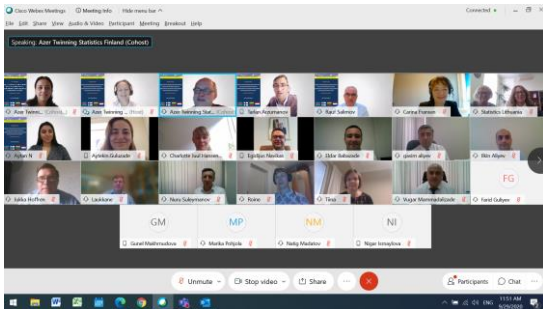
Cisco Webex Meetings   Meeting Info   Hide menu bar   Connected
File Edit Share View Audio & Video Participant Meeting Breakout Help

Speaking: Azer Twinning Statistics Finland (Cohost)

Azer Twinn... (Cohost)   Azer Twinning... (Host)   Azer Twinning Stat... (Cohost)   Farhan Aslanov   Rasul Salmov   Carina Franzen   Statistics Lithuania

Aytan N   Aynura Guluzade   Charlotte Saul Hansen   Egidijus Mankus   Elchin Babazade   asetin aliyev   Nijat Aliyev

Jukka Hoffren   Lauklane   Nurlu Suleymanov   Rolin   Tiina   Vugar Mammadzade   Farid Guliyev

FG

GM   MP   NM   NI

Gunel Mammadova   Marika Pohjola   Nelly Madatov   Nigar Ismayilova

Unmute   Stop video   Share   Participants   Chat

ENG   11:51 AM   6/25/2020